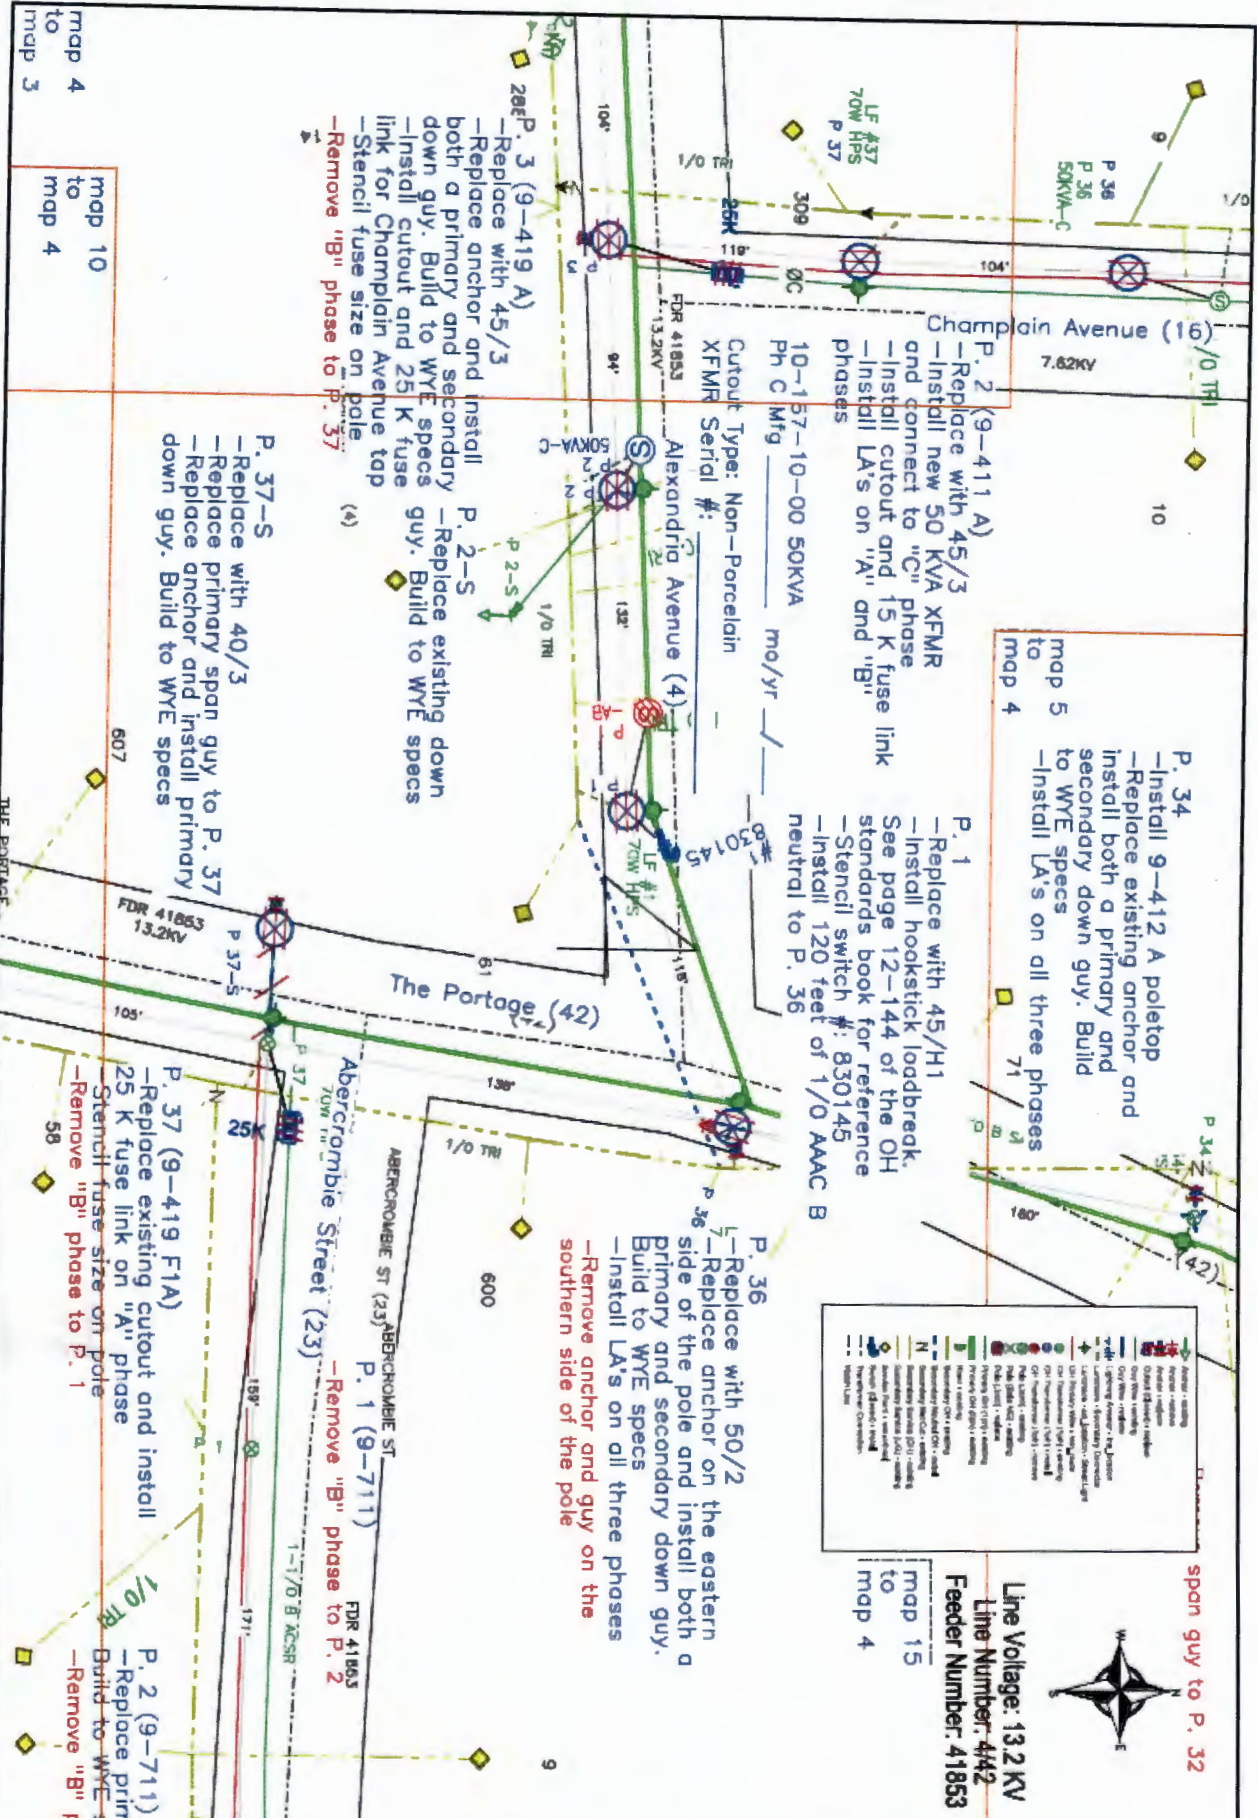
map 4
to
map 3

map 10
to
map 4

P. 3 (9-419 A)
-Replace with 45/3
-Replace anchor and install both a primary and secondary down guy. Build to WYE specs
-Install cutout and 25 K fuse link for Champlain Avenue tap
-Stencil fuse size on pole
-Remove "B" phase to P. 37

P. 2 (9-411 A)
-Replace with 45/3
-Install new 50 KVA XFMR and connect to "C" phase
-Install cutout and 15 K fuse link
-Install LA's on "A" and "B" phases

10-157-10-00 50KVA
Ph C Mfg ______ mo/yr __/__
Cutout Type: Non-Porcelain
XFMR Serial #: ______

Champlain Avenue (16)
7.62KV
Alexandria Avenue (4)

P. 2-S
-Replace existing down guy. Build to WYE specs

P. 37-S
-Replace with 40/3
-Replace primary span guy to P. 37
-Replace anchor and install primary down guy. Build to WYE specs

map 5
to
map 4

P. 34
-Install 9-412 A poletop
-Replace existing anchor and install both a primary and secondary down guy. Build to WYE specs
-Install LA's on all three phases

P. 1
-Replace with 45/H1
-Install hookstick loadbreak. See page 12-144 of the OH standards book for reference
-Stencil switch #: 830145
-Install 120 feet of 1/0 AAAC B neutral to P. 36

#830145

The Portage (42)
FDR 41853
13.2KV

P. 36
-Replace with 50/2
-Replace anchor on the eastern side of the pole and install both a primary and secondary down guy. Build to WYE specs
-Install LA's on all three phases
-Remove anchor and guy on the southern side of the pole

P. 37 (9-419 F1A)
-Replace existing cutout and install 25 K fuse link on "A" phase
-Stencil fuse size on pole
-Remove "B" phase to P. 1

Abercrombie Street (23)
ABERCROMBIE ST (23) ABERCROMBIE ST
P. 1 (9-711)
-Remove "B" phase to P. 2
FDR 41853
1-1/0 B ACSR

P. 2 (9-711)
-Replace prim
Build to WYE
-Remove "B"

map 15
to
map 4

Line Voltage: 13.2 KV
Line Number: 4/42
Feeder Number: 41853

span guy to P. 32

LF #37
70W HPS
P 37
P 38
P 36
50KVA-C
1/0 TRI
1/0 TRI
26K
25K
309
104'
119'
94'
132'
104'
105'
138'
180'
159'
171'
0C
50KVA-C
P 2-S
LF #1
70W HPS
P 37-S
P 34
P 36
P 37
THE PORTAGE
9
10
28
607
600
61
71
58
6